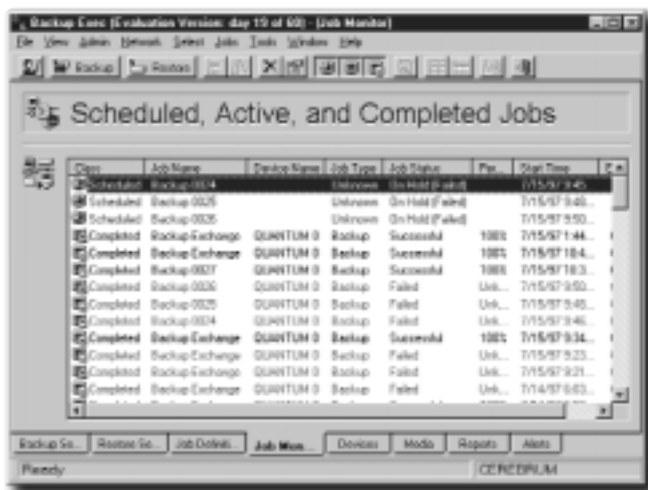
Backup Exec (Evaluation Version: day 19 of 60) - [Job Monitor]

File View Admin Network Select Jobs Tools Window Help

Backup Restore

Scheduled, Active, and Completed Jobs

| Class | Job Name | Device Name | Job Type | Job Status | Per... | Start Time |
|---|---|---|---|---|---|---|
| Scheduled | Backup 0024 | | Unknown | On Hold (Failed) | | 7/15/97 9:45... |
| Scheduled | Backup 0025 | | Unknown | On Hold (Failed) | | 7/15/97 9:48... |
| Scheduled | Backup 0026 | | Unknown | On Hold (Failed) | | 7/15/97 9:50... |
| Completed | Backup Exchange | QUANTUM 0 | Backup | Successful | 100% | 7/15/97 1:44... |
| Completed | Backup Exchange | QUANTUM 0 | Backup | Successful | 100% | 7/15/97 10:4... |
| Completed | Backup 0027 | QUANTUM 0 | Backup | Successful | 100% | 7/15/97 10:3... |
| Completed | Backup 0026 | QUANTUM 0 | Backup | Failed | Unk... | 7/15/97 9:50... |
| Completed | Backup 0025 | QUANTUM 0 | Backup | Failed | Unk... | 7/15/97 9:48... |
| Completed | Backup 0024 | QUANTUM 0 | Backup | Failed | Unk... | 7/15/97 9:46... |
| Completed | Backup Exchange | QUANTUM 0 | Backup | Successful | 100% | 7/15/97 9:34... |
| Completed | Backup Exchange | QUANTUM 0 | Backup | Failed | Unk... | 7/15/97 9:23... |
| Completed | Backup Exchange | QUANTUM 0 | Backup | Failed | Unk... | 7/15/97 9:21... |
| Completed | Backup Exchange | QUANTUM 0 | Backup | Failed | Unk... | 7/14/97 6:03... |

Backup Se... Restore Se... Job Definiti... Job Mon... Devices Media Reports Alerts

Ready CEREBRUM